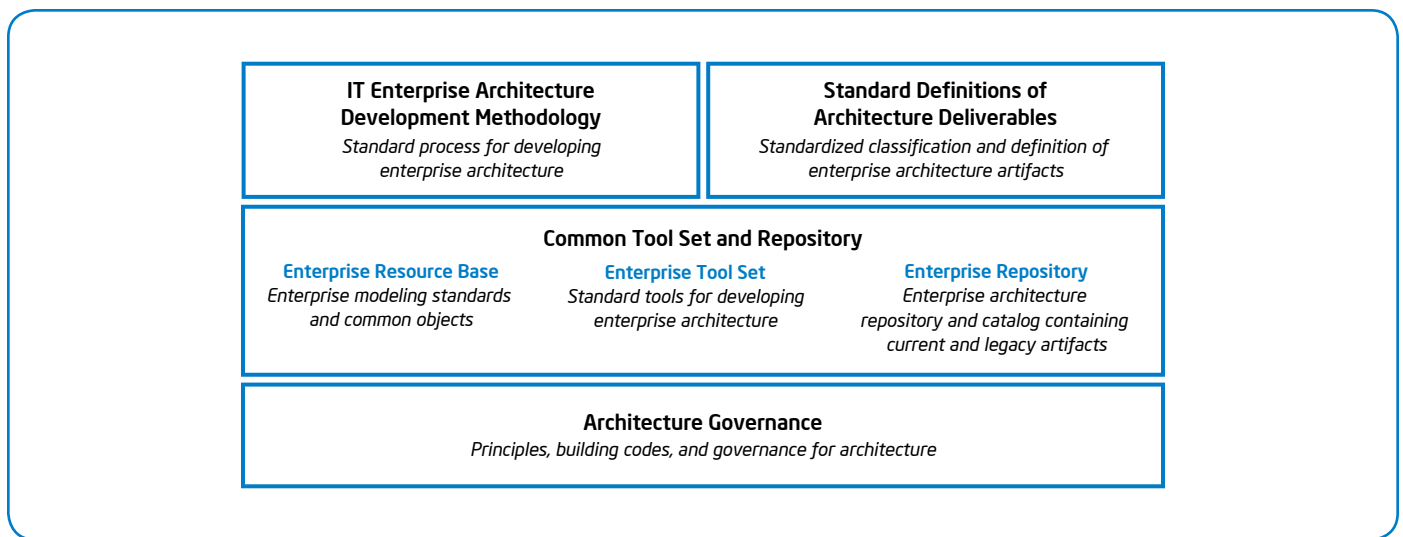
IT Enterprise Architecture Development Methodology
Standard process for developing enterprise architecture

Standard Definitions of Architecture Deliverables
Standardized classification and definition of enterprise architecture artifacts

Common Tool Set and Repository

Enterprise Resource Base
Enterprise modeling standards and common objects

Enterprise Tool Set
Standard tools for developing enterprise architecture

Enterprise Repository
Enterprise architecture repository and catalog containing current and legacy artifacts

Architecture Governance
Principles, building codes, and governance for architecture